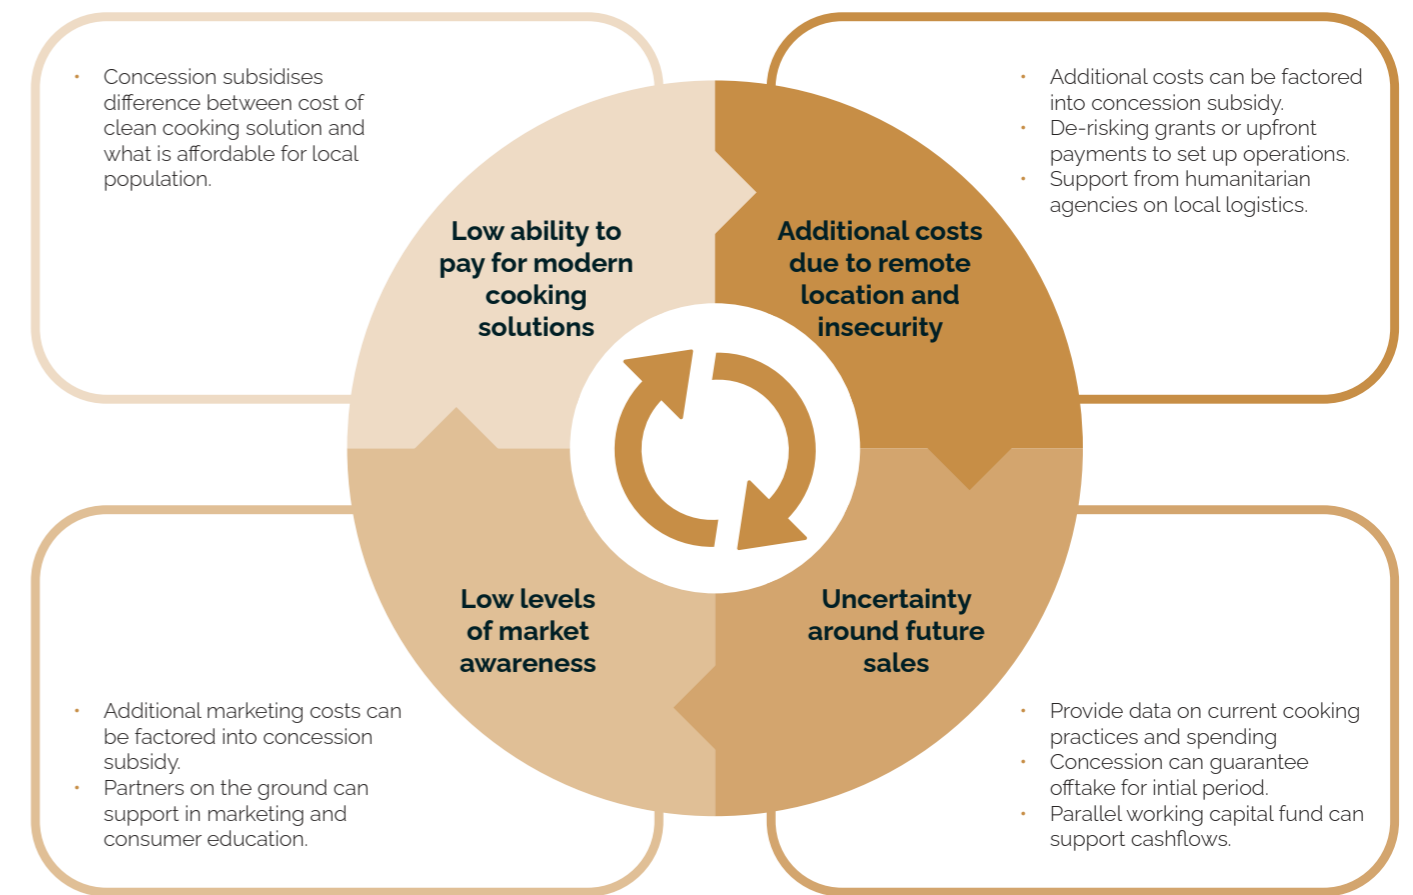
- Concession subsidises difference between cost of clean cooking solution and what is affordable for local population.

- Additional costs can be factored into concession subsidy.
- De-risking grants or upfront payments to set up operations.
- Support from humanitarian agencies on local logistics.

Low ability to pay for modern cooking solutions

Additional costs due to remote location and insecurity

Low levels of market awareness

Uncertainty around future sales

- Additional marketing costs can be factored into concession subsidy.
- Partners on the ground can support in marketing and consumer education.

- Provide data on current cooking practices and spending
- Concession can guarantee offtake for intial period.
- Parallel working capital fund can support cashflows.